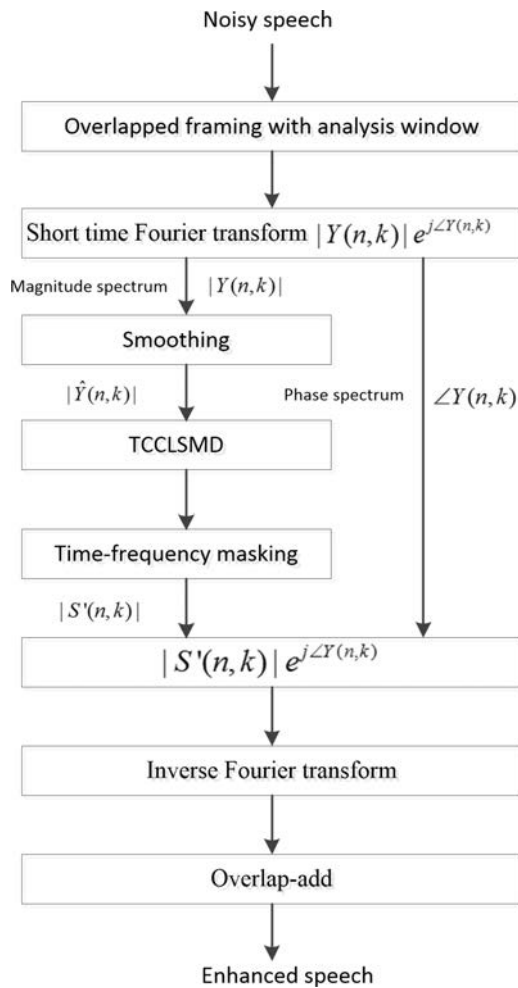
Noisy speech

Overlapped framing with analysis window

Short time Fourier transform $|Y(n,k)|e^{j\angle Y(n,k)}$

Magnitude spectrum $|Y(n,k)|$

Smoothing

$|\hat{Y}(n,k)|$

Phase spectrum $\angle Y(n,k)$

TCCLSMD

Time-frequency masking

$|S'(n,k)|$

$|S'(n,k)|e^{j\angle Y(n,k)}$

Inverse Fourier transform

Overlap-add

Enhanced speech